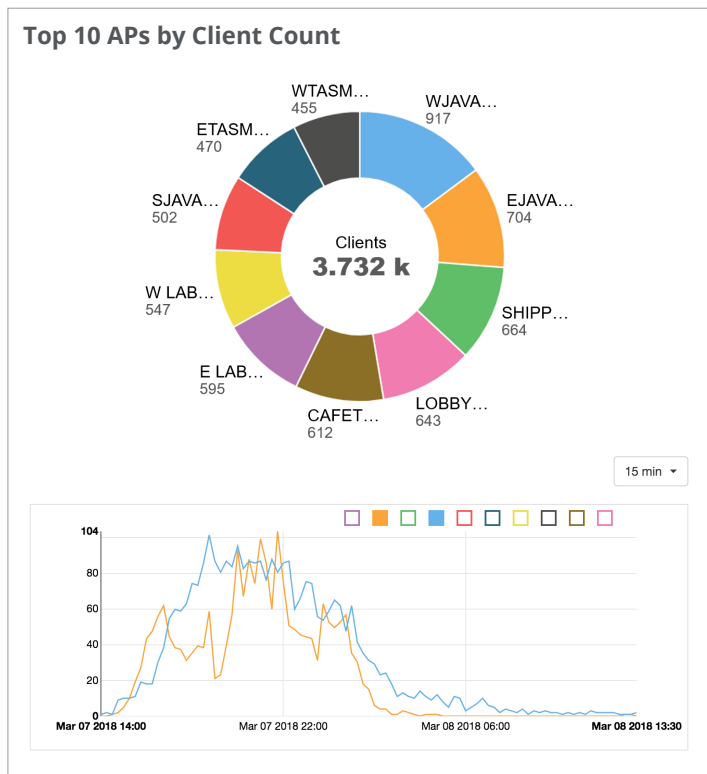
Top 10 APs by Client Count

WTASM…
455

WJAVA…
917

ETASM…
470

EJAVA…
704

SJAVA…
502

Clients
3.732 k

W LAB…
547

SHIPP…
664

E LAB…
595

LOBBY…
643

CAFET…
612

15 min

104
80
60
40
20
0

Mar 07 2018 14:00
Mar 07 2018 22:00
Mar 08 2018 06:00
Mar 08 2018 13:30